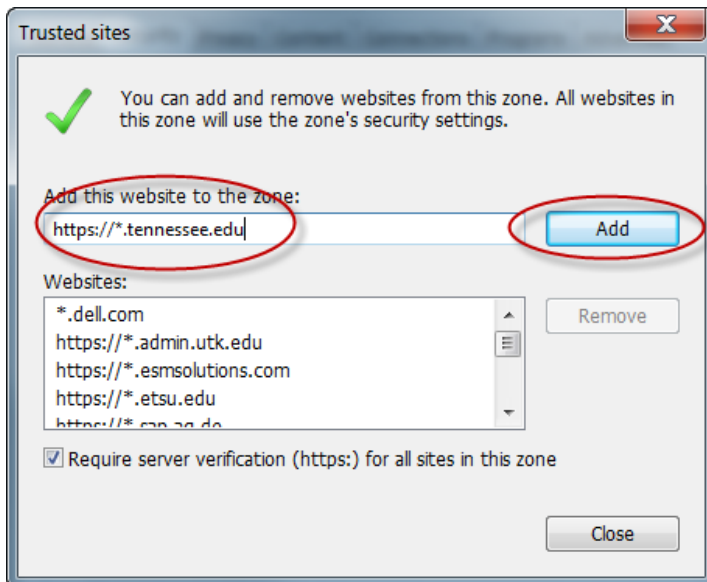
Trusted sites

You can add and remove websites from this zone. All websites in this zone will use the zone's security settings.

Add this website to the zone:

https://*.tennessee.edu

Add

Websites:

*.dell.com
https://*.admin.utk.edu
https://*.esmsolutions.com
https://*.etsu.edu
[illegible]

Remove

Require server verification (https:) for all sites in this zone

Close